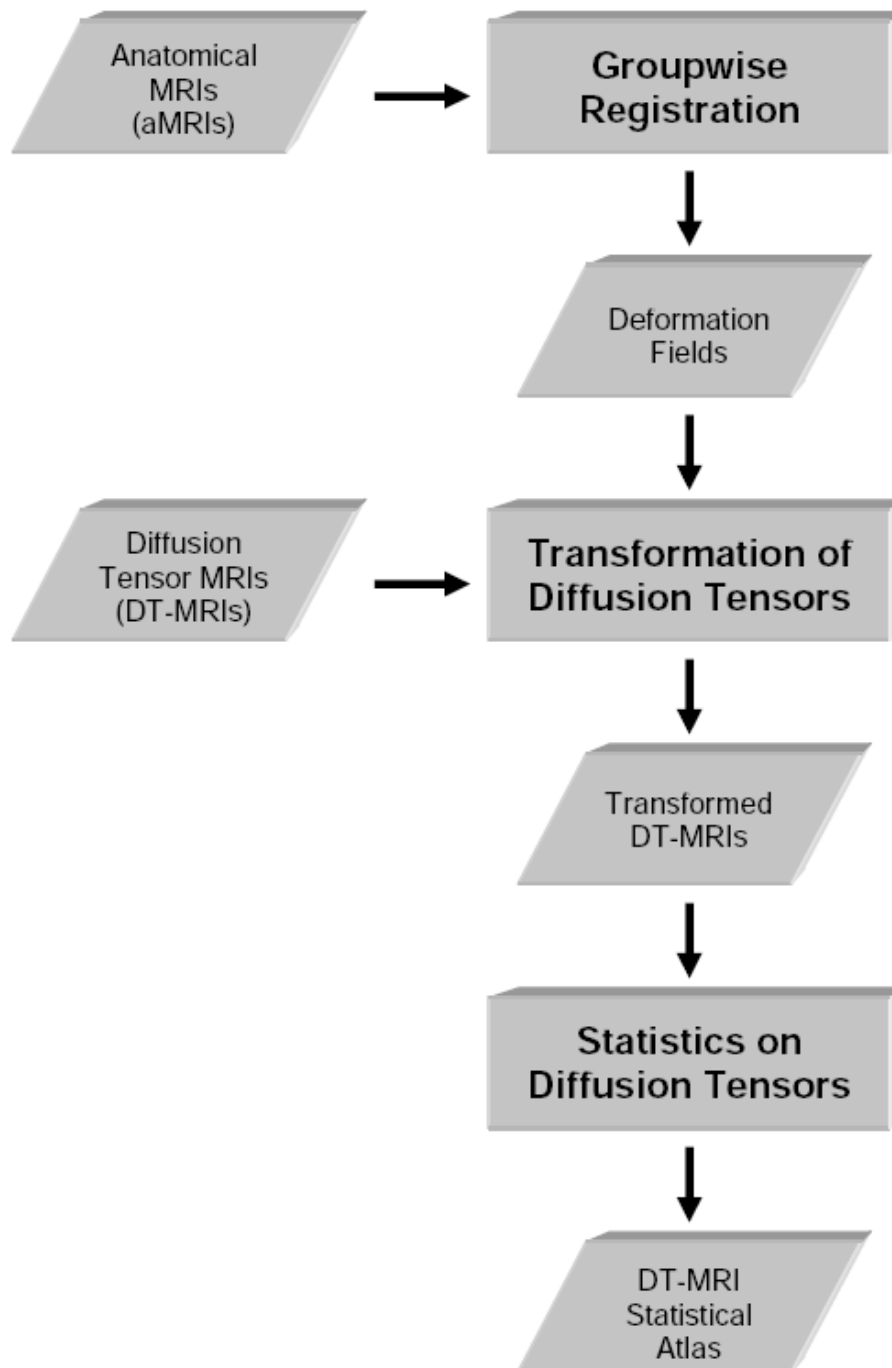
Anatomical MRIs (aMRIs)

Groupwise Registration

Deformation Fields

Diffusion Tensor MRIs (DT-MRIs)

Transformation of Diffusion Tensors

Transformed DT-MRIs

Statistics on Diffusion Tensors

DT-MRI Statistical Atlas